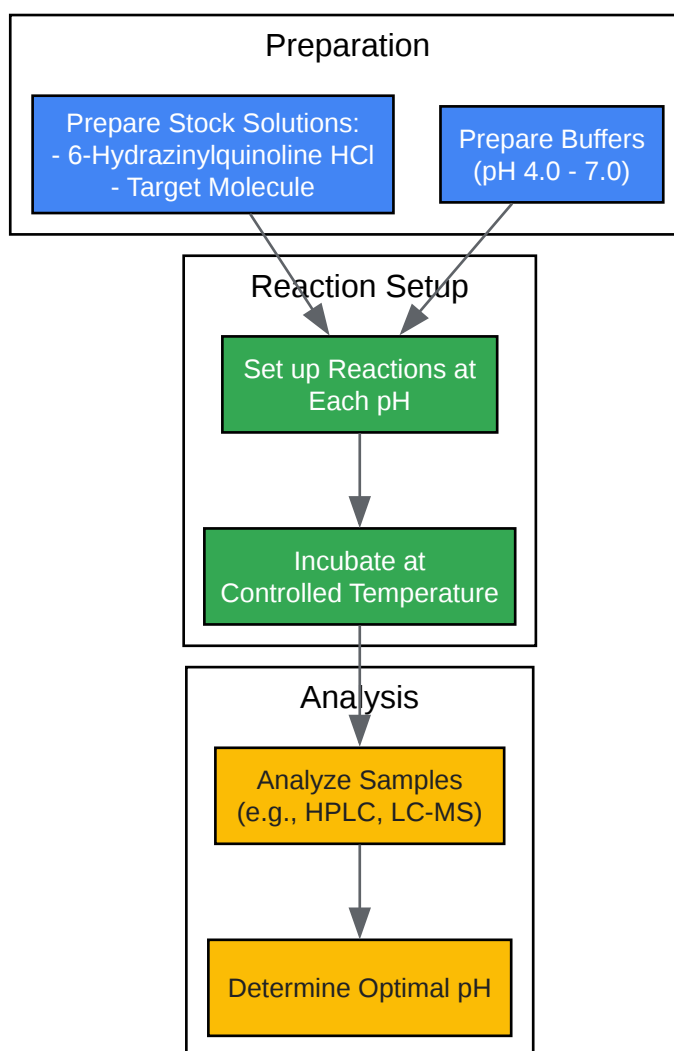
Preparation

Prepare Stock Solutions:
- 6-Hydrazinylquinoline HCl
- Target Molecule

Prepare Buffers
(pH 4.0 - 7.0)

Reaction Setup

Set up Reactions at
Each pH

Incubate at
Controlled Temperature

Analysis

Analyze Samples
(e.g., HPLC, LC-MS)

Determine Optimal pH